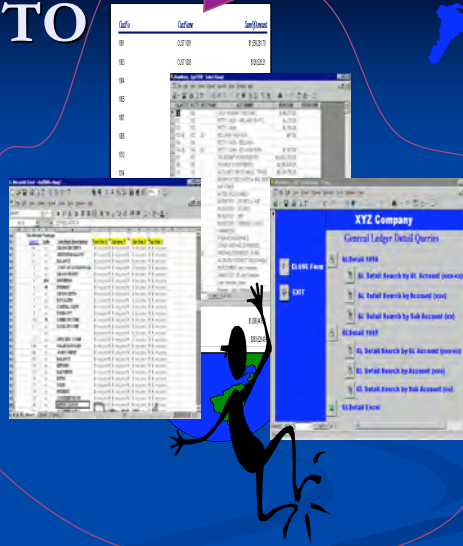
TO

| CustNo | CustName | SumOfAmount |
|---|---|---|
| 1001 | CUST 1001 | $1,055,261.70 |
| 1002 | CUST 1002 | $1,036,520.51 |
| 1004 | | |
| 1005 | | |
| 1007 | | |
| 1008 | | |
| 1012 | | |
| 1014 | | |

XYZ Company

General Ledger Detail Queries

CLOSE Form

EXIT

GLDetail 1996

GL Detail Search by GL Account (xxx-xx)

GL Detail Search by Account (xxx)

GL Detail Search by Sub Account (xx)

GLDetail 1997

GL Detail Search by GL Account (xxx-xx)

GL Detail Search by Account (xxx)

GL Detail Search by Sub Account (xx)

GLDetail Excel